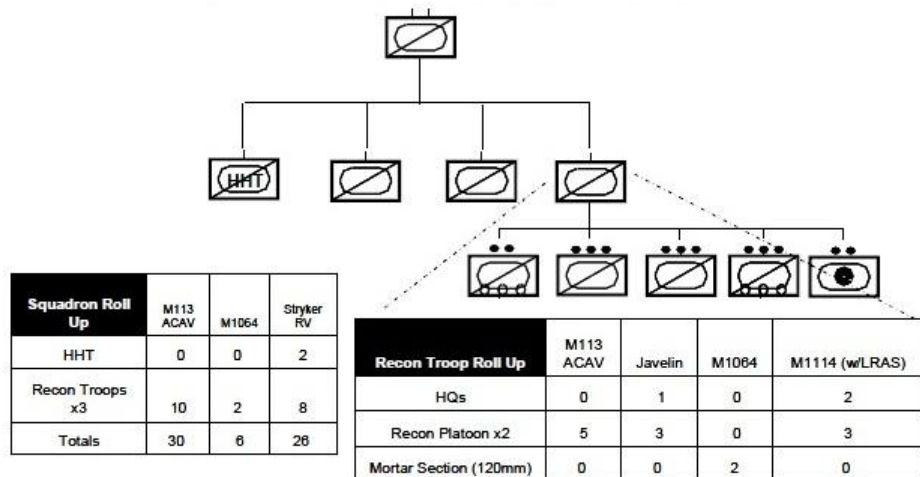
HHT

| Squadron Roll Up | M113 ACAV | M1064 | Stryker RV |
|---|---|---|---|
| HHT | 0 | 0 | 2 |
| Recon Troops x3 | 10 | 2 | 8 |
| Totals | 30 | 6 | 26 |

| Recon Troop Roll Up | M113 ACAV | Javelin | M1064 | M1114 (w/LRAS) |
|---|---|---|---|---|
| HQs | 0 | 1 | 0 | 2 |
| Recon Platoon x2 | 5 | 3 | 0 | 3 |
| Mortar Section (120mm) | 0 | 0 | 2 | 0 |